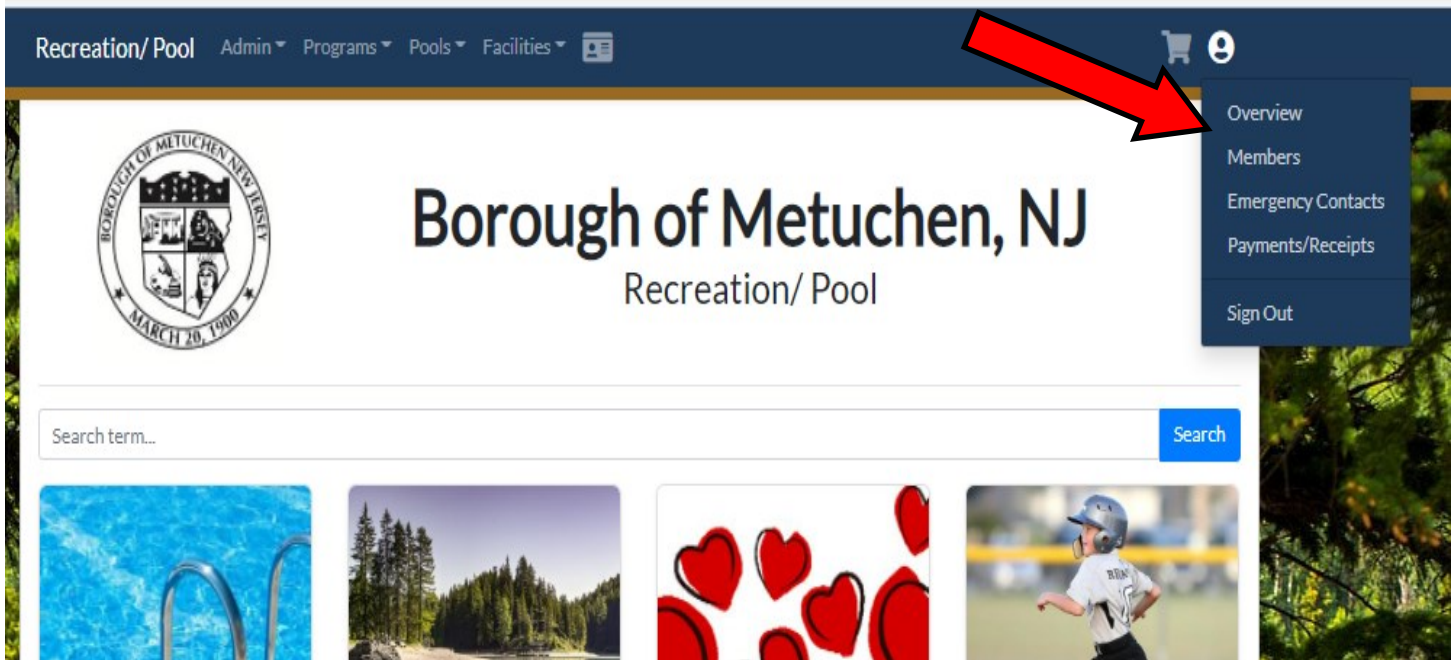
Recreation/ Pool Admin Programs Pools Facilities

Overview
Members
Emergency Contacts
Payments/Receipts
Sign Out

BOROUGH OF METUCHEN NEW JERSEY
MARCH 20, 1900

Borough of Metuchen, NJ
Recreation/ Pool

Search term...
Search